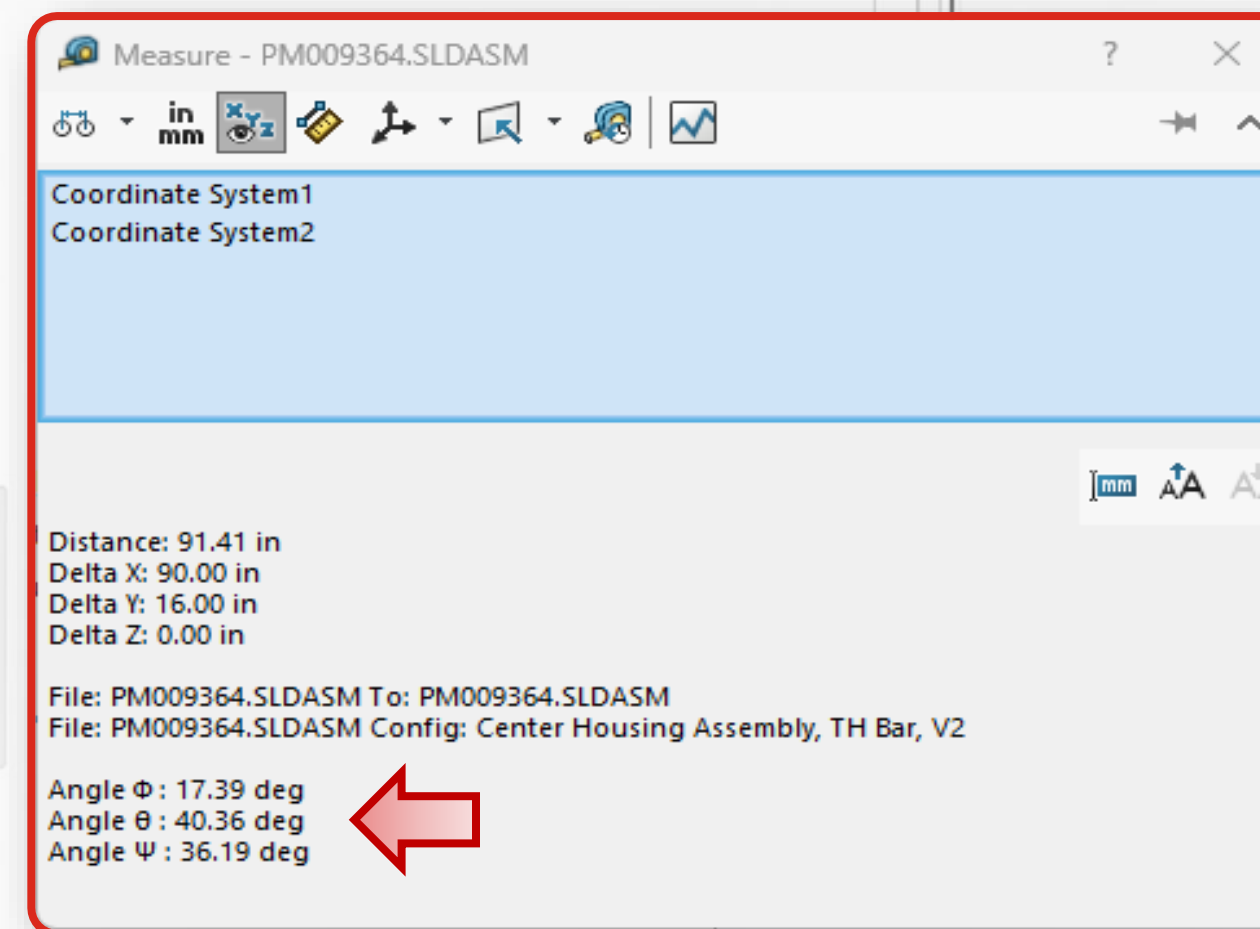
Measure - PM009364.SLDASM

?

in
mm

Coordinate System1
Coordinate System2

mm

Distance: 91.41 in
Delta X: 90.00 in
Delta Y: 16.00 in
Delta Z: 0.00 in

File: PM009364.SLDASM To: PM009364.SLDASM
File: PM009364.SLDASM Config: Center Housing Assembly, TH Bar, V2

Angle Φ : 17.39 deg
Angle θ : 40.36 deg
Angle Ψ : 36.19 deg